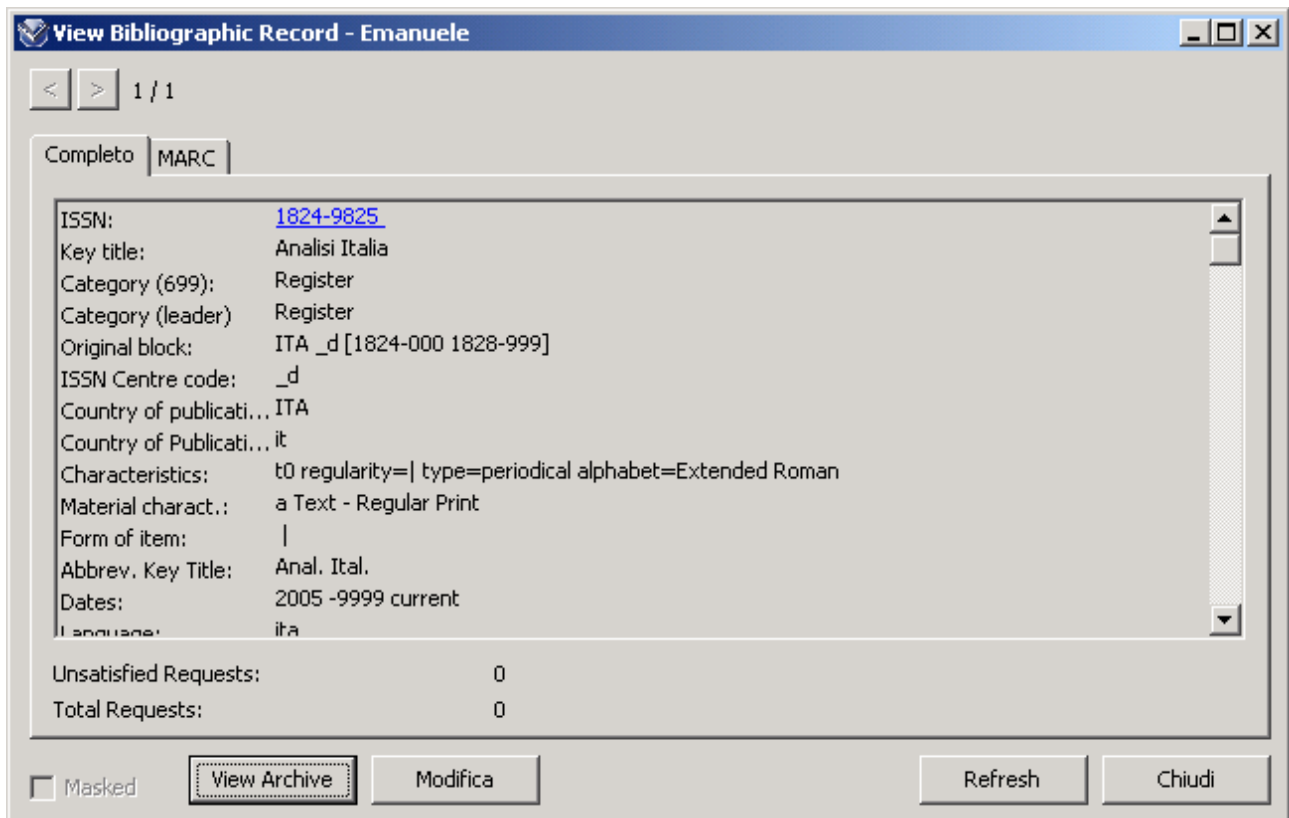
View Bibliographic Record - Emanuele

< > 1 / 1

Completo | MARC

| | |
|---|---|
| ISSN: | 1824-9825 |
| Key title: | Analisi Italia |
| Category (699): | Register |
| Category (leader) | Register |
| Original block: | ITA _d [1824-000 1828-999] |
| ISSN Centre code: | _d |
| Country of publicati… | ITA |
| Country of Publicati… | it |
| Characteristics: | t0 regularity=\| type=periodical alphabet=Extended Roman |
| Material charact.: | a Text - Regular Print |
| Form of item: | \| |
| Abbrev. Key Title: | Anal. Ital. |
| Dates: | 2005 -9999 current |
| Language: | ita |

Unsatisfied Requests: 0
Total Requests: 0

Masked | View Archive | Modifica | Refresh | Chiudi